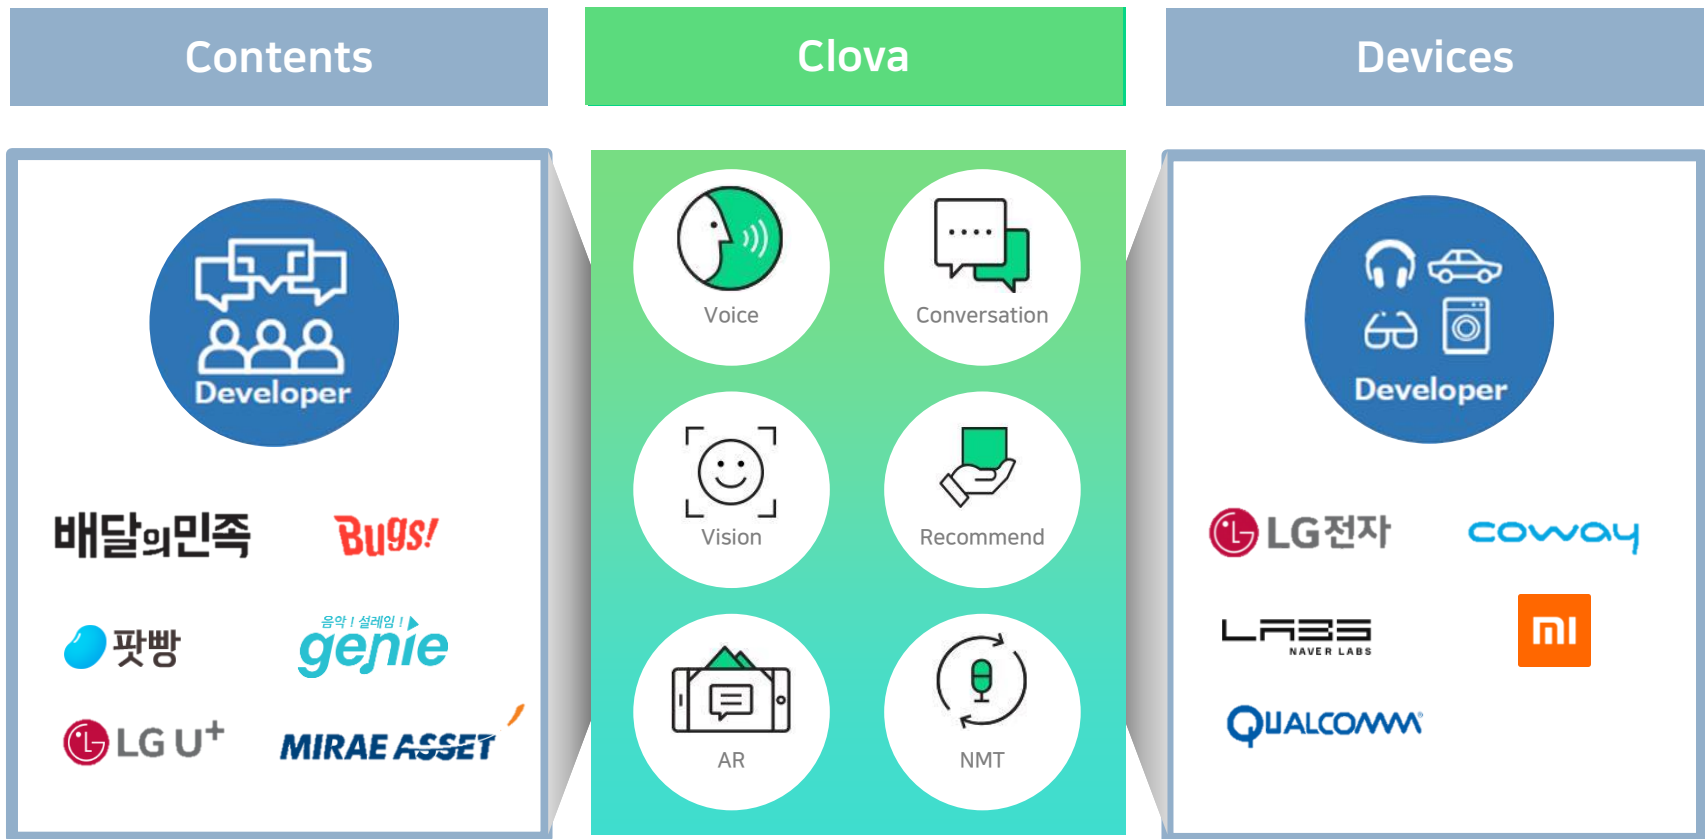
Contents

Clova

Devices

Developer

배달의민족

Bugs!

팟빵

음악 ! 설레임 !

genie

LG U+

MIRAE ASSET

Voice

Conversation

Vision

Recommend

AR

NMT

Developer

LG전자

coway

LABS

NAVER LABS

mi

QUALCOMM